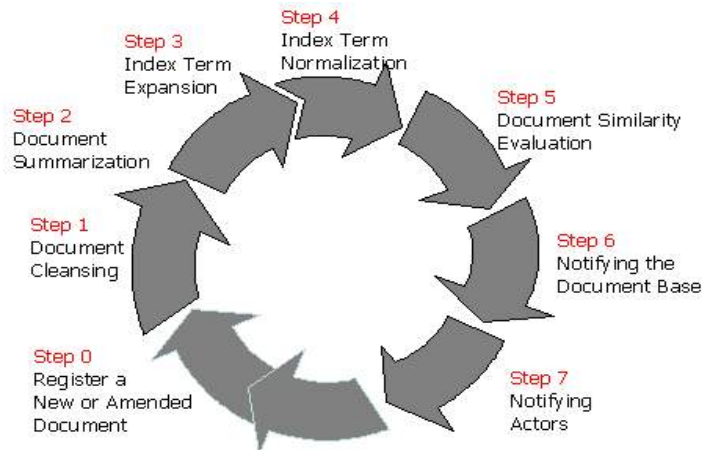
Step 4
Index Term Normalization

Step 3
Index Term Expansion

Step 5
Document Similarity Evaluation

Step 2
Document Summarization

Step 1
Document Cleansing

Step 6
Notifying the Document Base

Step 0
Register a New or Amended Document

Step 7
Notifying Actors